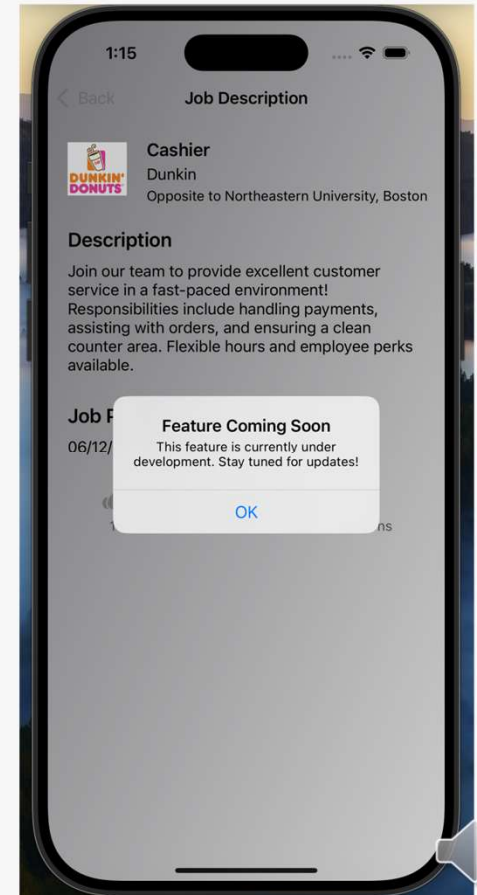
1:15

Back

Job Description

DUNKIN' DONUTS

Cashier

Dunkin

Opposite to Northeastern University, Boston

Description

Join our team to provide excellent customer service in a fast-paced environment! Responsibilities include handling payments, assisting with orders, and ensuring a clean counter area. Flexible hours and employee perks available.

Job P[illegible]

06/12/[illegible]

Feature Coming Soon

This feature is currently under development. Stay tuned for updates!

OK

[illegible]ns